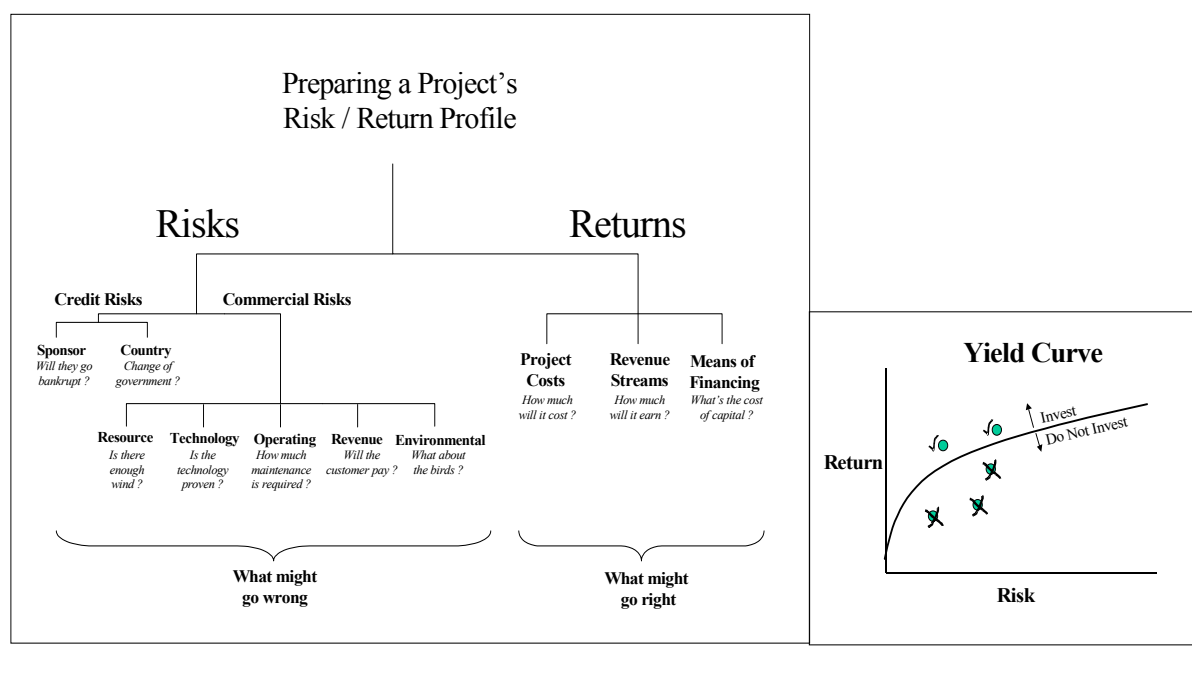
Preparing a Project's Risk / Return Profile

Risks

Returns

Credit Risks

Commercial Risks

Sponsor
*Will they go bankrupt ?*

Country
*Change of government ?*

Resource
*Is there enough wind ?*

Technology
*Is the technology proven ?*

Operating
*How much maintenance is required ?*

Revenue
*Will the customer pay ?*

Environmental
*What about the birds ?*

Project Costs
*How much will it cost ?*

Revenue Streams
*How much will it earn ?*

Means of Financing
*What's the cost of capital ?*

What might go wrong

What might go right

Yield Curve

Invest

Do Not Invest

Return

Risk